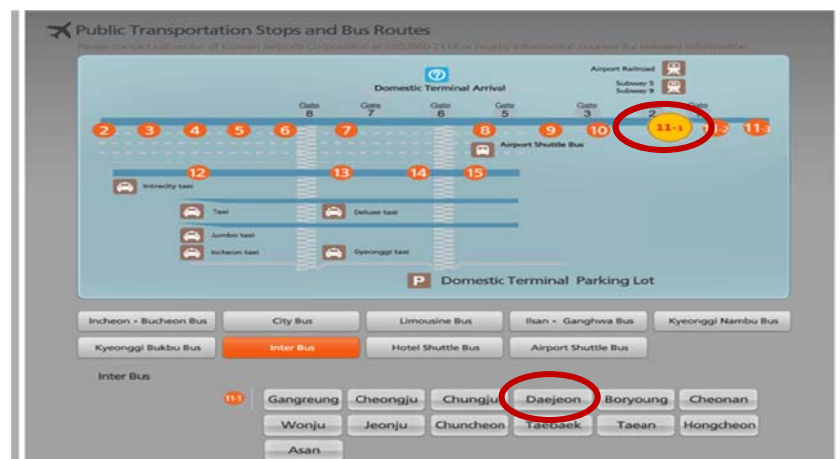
Public Transportation Stops and Bus Routes

Please contact call center of Korean Airports Corporation at 02)2660-2114 or nearby information counter for detailed information

Domestic Terminal Arrival

Airport Railroad

Subway 5
Subway 9

Gate 8
Gate 7
Gate 6
Gate 5
Gate 3
Gate 2
Gate

2
3
4
5
6
7
8
9
10
11-1
11-2
11-3

Airport Shuttle Bus

12
13
14
15

Intercity taxi

Taxi
Deluxe taxi
Jumbo taxi
Incheon taxi
Gyeonggi taxi

P Domestic Terminal Parking Lot

| Incheon • Bucheon Bus | City Bus | Limousine Bus | Ilsan • Ganghwa Bus | Kyeonggi Nambu Bus |
|---|---|---|---|---|
| Kyeonggi Bukbu Bus | Inter Bus | Hotel Shuttle Bus | Airport Shuttle Bus | |

Inter Bus

11-1

| Gangreung | Cheongju | Chungju | Daejeon | Boryoung | Cheonan |
|---|---|---|---|---|---|
| Wonju | Jeonju | Chuncheon | Taebaek | Taean | Hongcheon |
| Asan | | | | | |